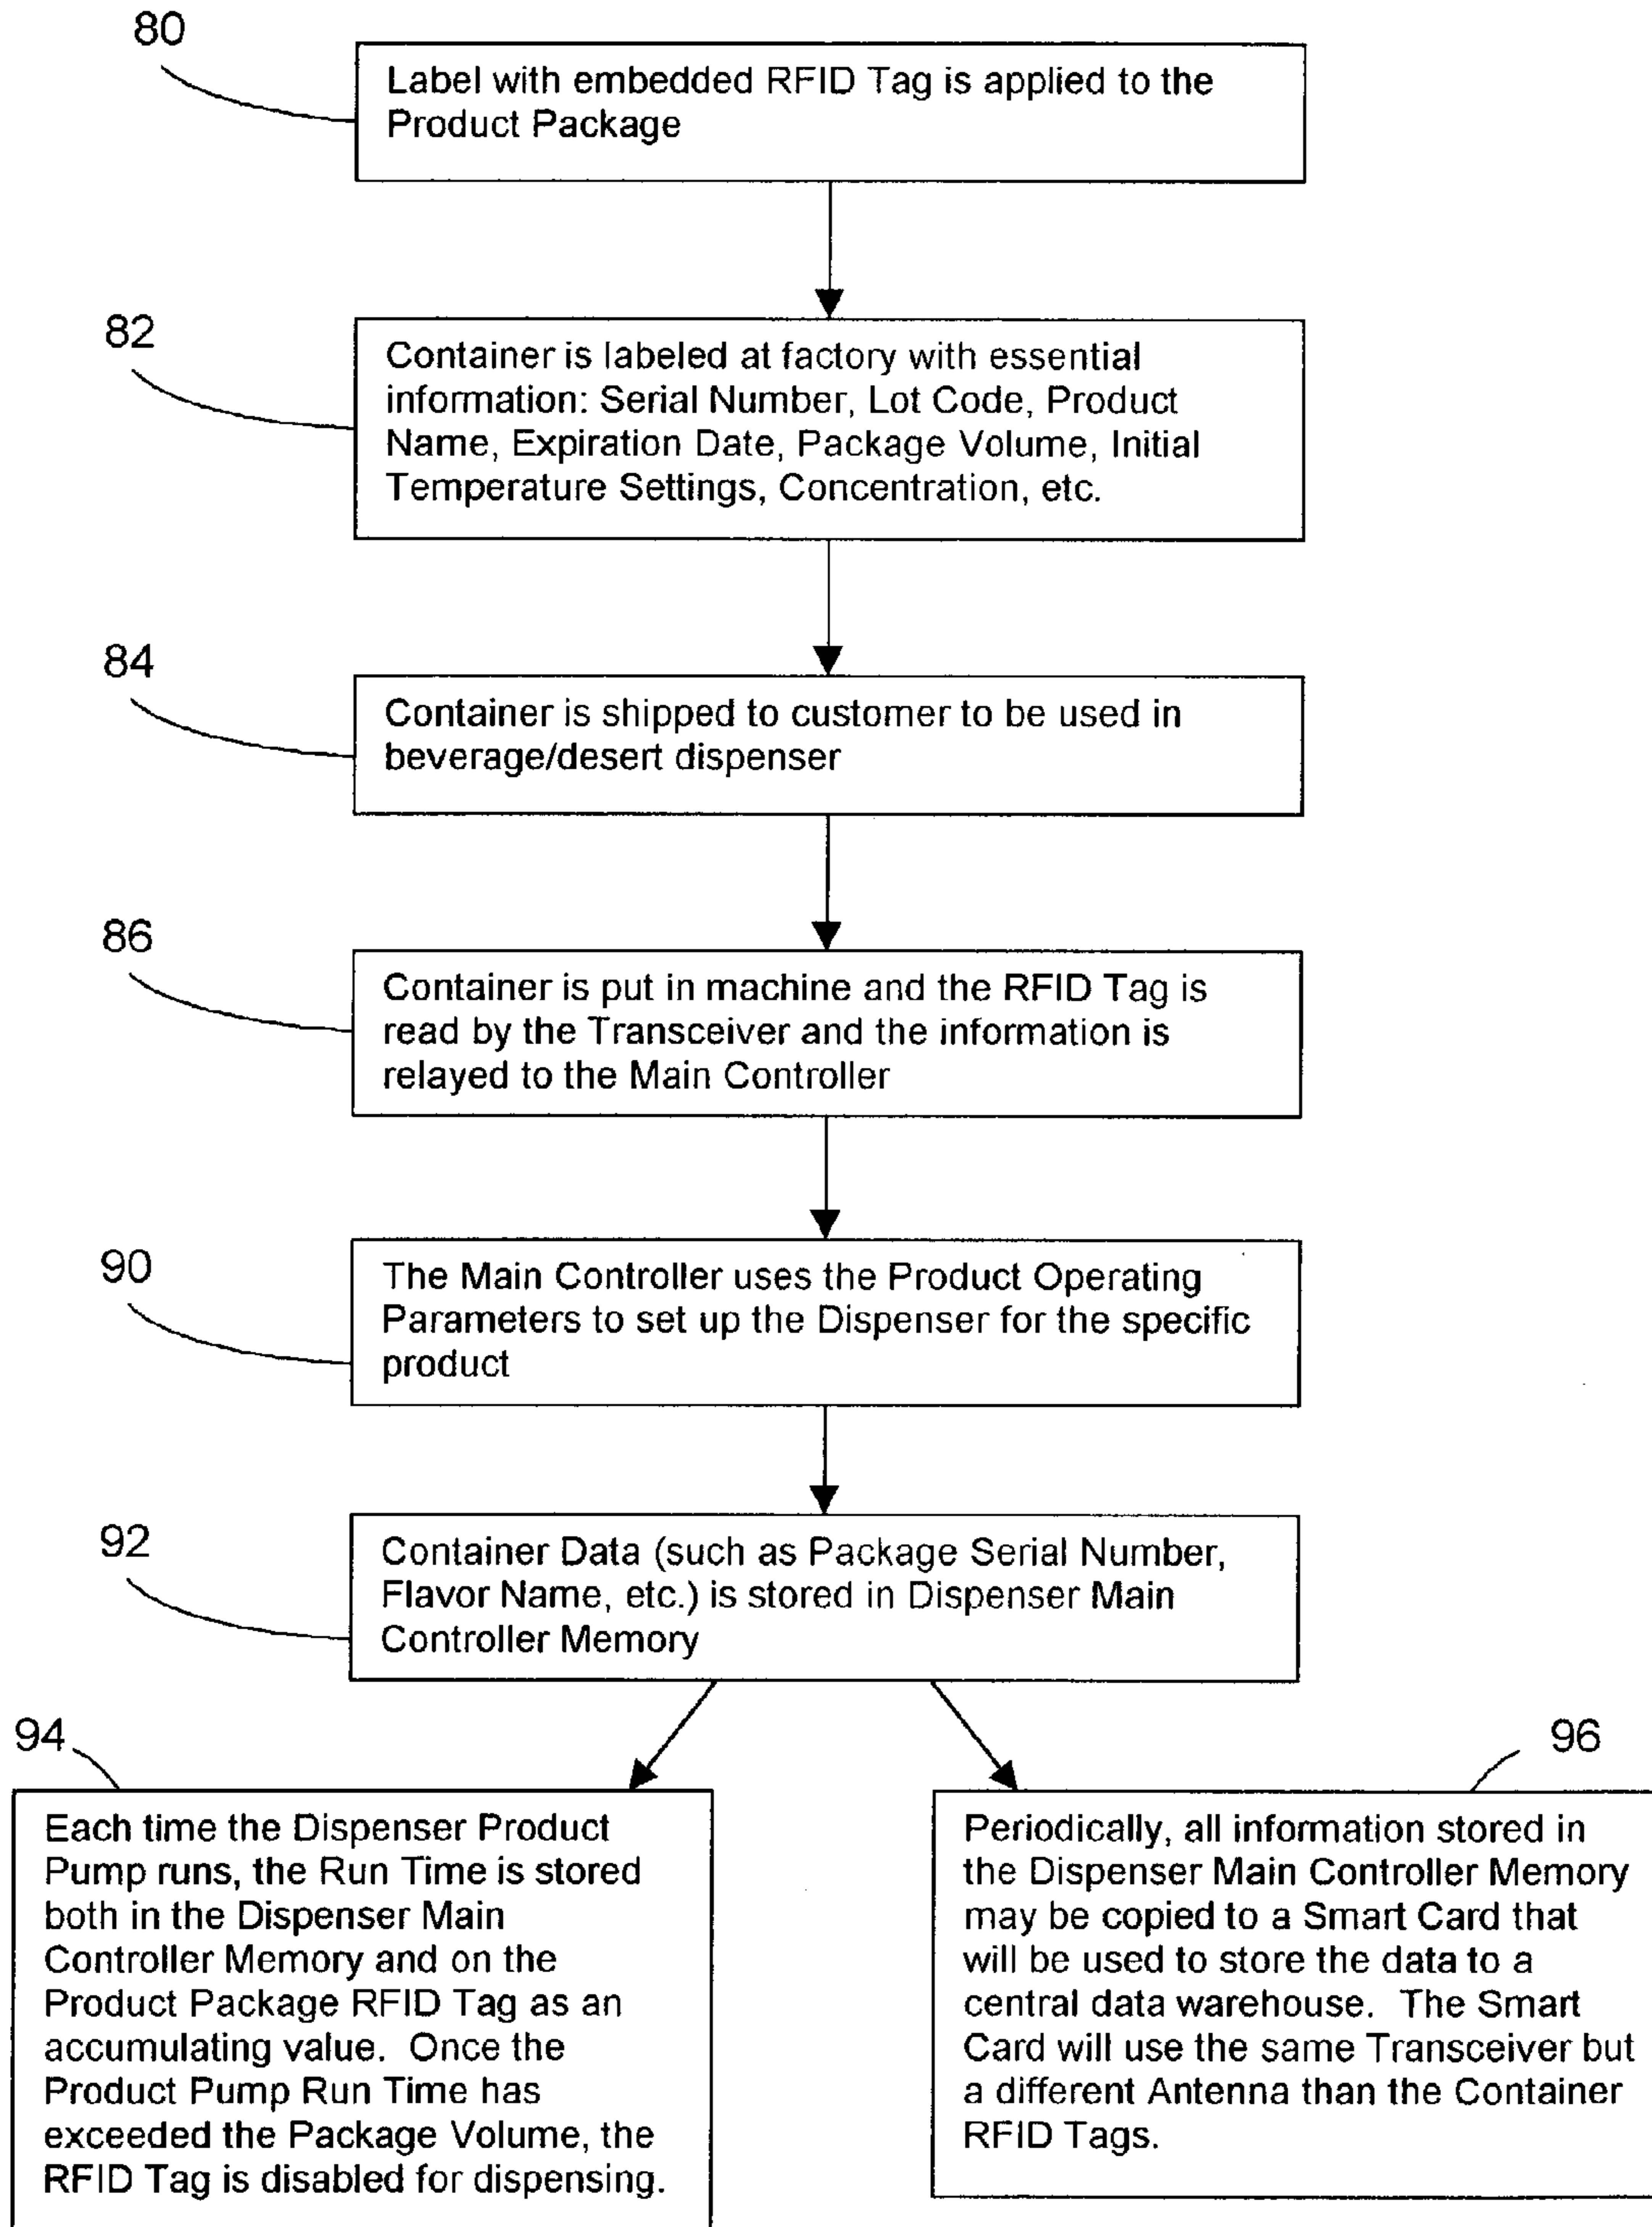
80

Label with embedded RFID Tag is applied to the Product Package

82

Container is labeled at factory with essential information: Serial Number, Lot Code, Product Name, Expiration Date, Package Volume, Initial Temperature Settings, Concentration, etc.

84

Container is shipped to customer to be used in beverage/desert dispenser

86

Container is put in machine and the RFID Tag is read by the Transceiver and the information is relayed to the Main Controller

90

The Main Controller uses the Product Operating Parameters to set up the Dispenser for the specific product

92

Container Data (such as Package Serial Number, Flavor Name, etc.) is stored in Dispenser Main Controller Memory

94

Each time the Dispenser Product Pump runs, the Run Time is stored both in the Dispenser Main Controller Memory and on the Product Package RFID Tag as an accumulating value. Once the Product Pump Run Time has exceeded the Package Volume, the RFID Tag is disabled for dispensing.

96

Periodically, all information stored in the Dispenser Main Controller Memory may be copied to a Smart Card that will be used to store the data to a central data warehouse. The Smart Card will use the same Transceiver but a different Antenna than the Container RFID Tags.